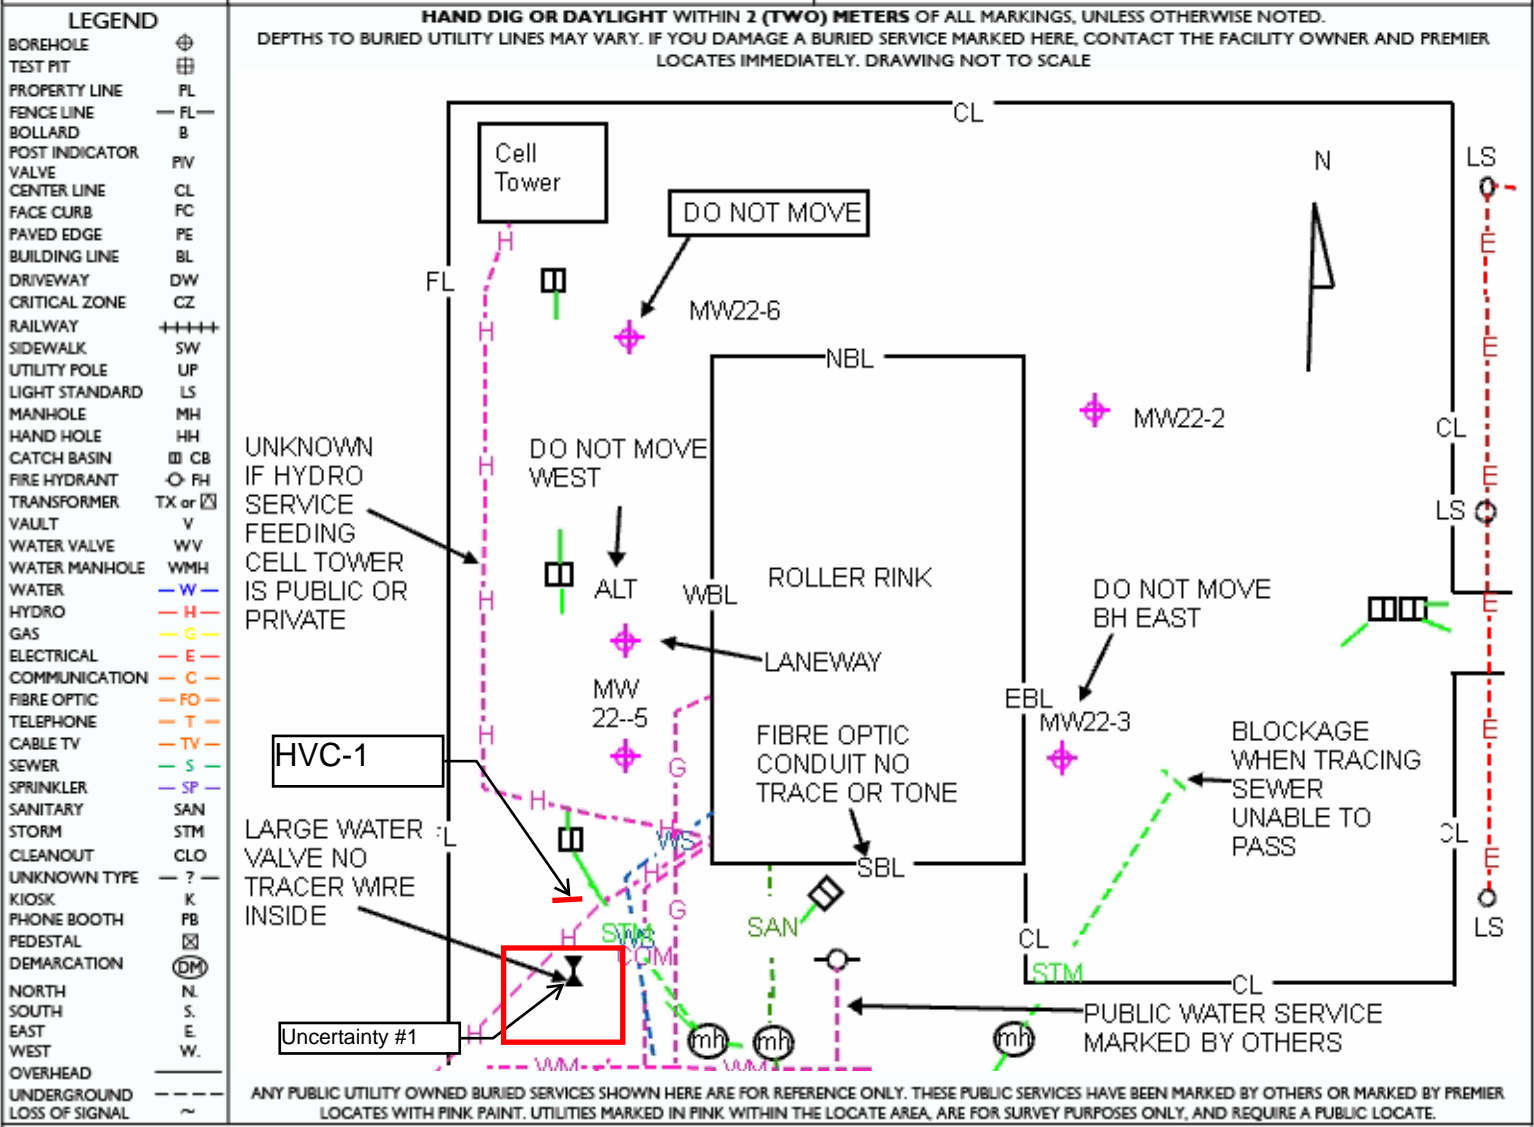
LEGEND

| | |
|---|---|
| BOREHOLE | ⊕ |
| TEST PIT | ⊞ |
| PROPERTY LINE | PL |
| FENCE LINE | — FL — |
| BOLLARD | B |
| POST INDICATOR VALVE | PIV |
| CENTER LINE | CL |
| FACE CURB | FC |
| PAVED EDGE | PE |
| BUILDING LINE | BL |
| DRIVEWAY | DW |
| CRITICAL ZONE | CZ |
| RAILWAY | +++++ |
| SIDEWALK | SW |
| UTILITY POLE | UP |
| LIGHT STANDARD | LS |
| MANHOLE | MH |
| HAND HOLE | HH |
| CATCH BASIN | CB |
| FIRE HYDRANT | FH |
| TRANSFORMER | TX or |
| VAULT | V |
| WATER VALVE | WV |
| WATER MANHOLE | WMH |
| WATER | — W — |
| HYDRO | — H — |
| GAS | — G — |
| ELECTRICAL | — E — |
| COMMUNICATION | — C — |
| FIBRE OPTIC | — FO — |
| TELEPHONE | — T — |
| CABLE TV | — TV — |
| SEWER | — S — |
| SPRINKLER | — SP — |
| SANITARY | SAN |
| STORM | STM |
| CLEANOUT | CLO |
| UNKNOWN TYPE | — ? — |
| KIOSK | K |
| PHONE BOOTH | PB |
| PEDESTAL | ⊠ |
| DEMARCATION | DM |
| NORTH | N. |
| SOUTH | S. |
| EAST | E. |
| WEST | W. |
| OVERHEAD | |
| UNDERGROUND | - - - - |
| LOSS OF SIGNAL | ~ |

HAND DIG OR DAYLIGHT WITHIN 2 (TWO) METERS OF ALL MARKINGS, UNLESS OTHERWISE NOTED.
DEPTHS TO BURIED UTILITY LINES MAY VARY. IF YOU DAMAGE A BURIED SERVICE MARKED HERE, CONTACT THE FACILITY OWNER AND PREMIER LOCATES IMMEDIATELY. DRAWING NOT TO SCALE

CL
Cell Tower
DO NOT MOVE
N
LS
H
FL
MW22-6
E
H
NBL
MW22-2
CL
UNKNOWN IF HYDRO SERVICE FEEDING CELL TOWER IS PUBLIC OR PRIVATE
H
DO NOT MOVE WEST
LS
E
ALT
WBL
ROLLER RINK
DO NOT MOVE BH EAST
H
LANEWAY
MW 22--5
EBL
MW22-3
HVC-1
H
FIBRE OPTIC CONDUIT NO TRACE OR TONE
BLOCKAGE WHEN TRACING SEWER UNABLE TO PASS
G
H
WS
SBL
CL
LARGE WATER VALVE NO TRACER WIRE INSIDE
FL
G
SAN
STM
H
COM
CL
STM
CL
E
LS
PUBLIC WATER SERVICE MARKED BY OTHERS
Uncertainty #1
H
WM
mh
mh
WM
mh

ANY PUBLIC UTILITY OWNED BURIED SERVICES SHOWN HERE ARE FOR REFERENCE ONLY. THESE PUBLIC SERVICES HAVE BEEN MARKED BY OTHERS OR MARKED BY PREMIER LOCATES WITH PINK PAINT. UTILITIES MARKED IN PINK WITHIN THE LOCATE AREA, ARE FOR SURVEY PURPOSES ONLY, AND REQUIRE A PUBLIC LOCATE.